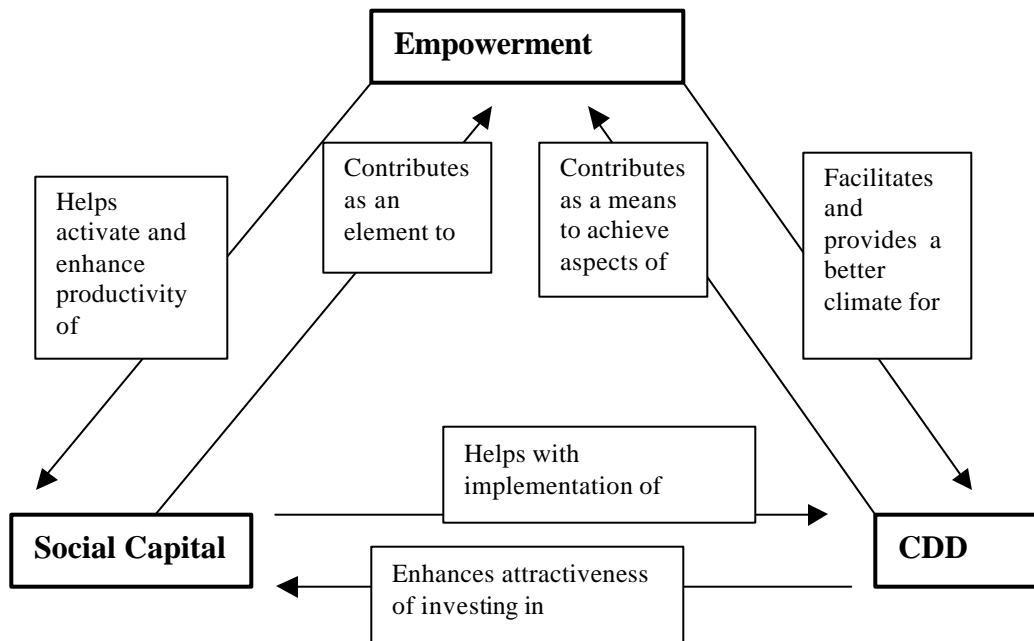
Empowerment

Helps activate and enhance productivity of

Contributes as an element to

Contributes as a means to achieve aspects of

Facilitates and provides a better climate for

Helps with implementation of

Social Capital

CDD

Enhances attractiveness of investing in